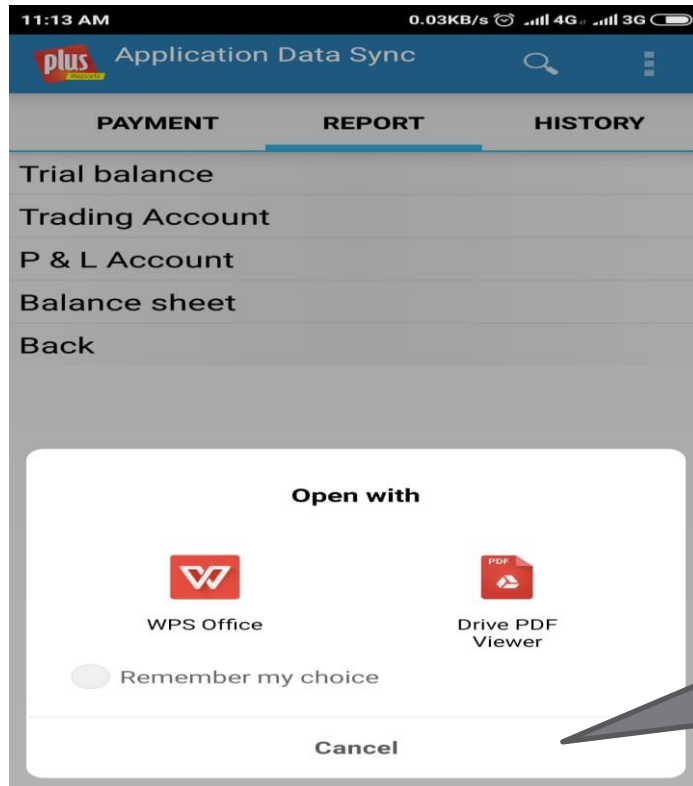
11:13 AM 0.03KB/s 4G 3G

plus Reports Application Data Sync

PAYMENT REPORT HISTORY

Trial balance

Trading Account

P & L Account

Balance sheet

Back

Open with

WPS Office

PDF

Drive PDF Viewer

Remember my choice

Cancel